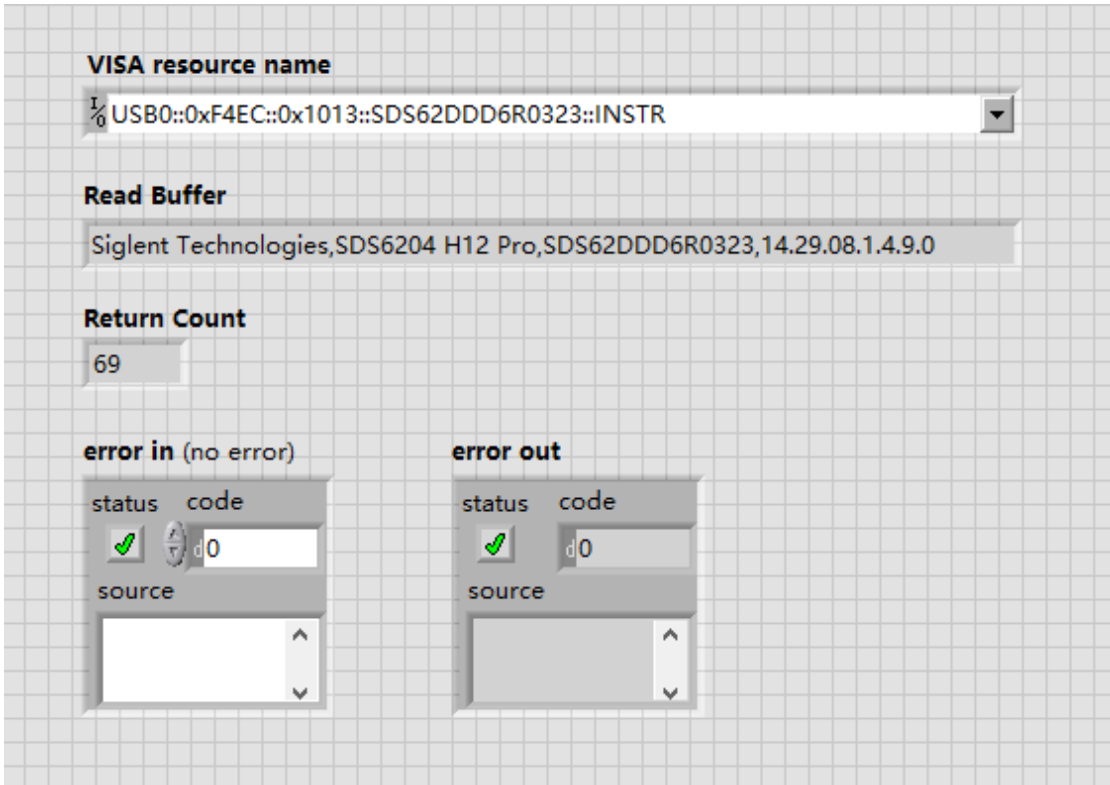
VISA resource name

USB0::0xF4EC::0x1013::SDS62DDD6R0323::INSTR

Read Buffer

Siglent Technologies,SDS6204 H12 Pro,SDS62DDD6R0323,14.29.08.1.4.9.0

Return Count

69

error in (no error)

status code

d0

source

error out

status code

d0

source